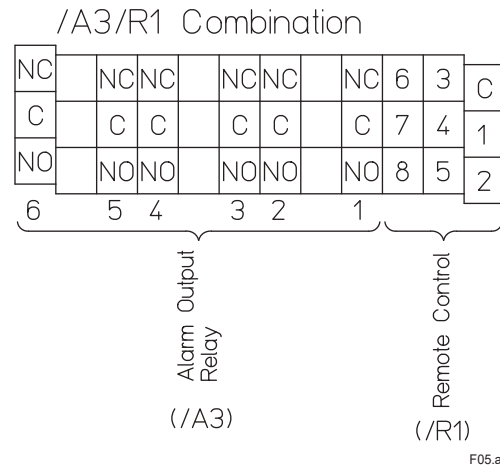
/A3/R1 Combination

| NC | | NC | NC | | NC | NC | | NC | 6 | 3 | C |
|---|---|---|---|---|---|---|---|---|---|---|---|
| C | | C | C | | C | C | | C | 7 | 4 | 1 |
| NO | | NO | NO | | NO | NO | | NO | 8 | 5 | 2 |

6 5 4 3 2 1

Alarm Output Relay

(/A3)

Remote Control

(/R1)

F05.a